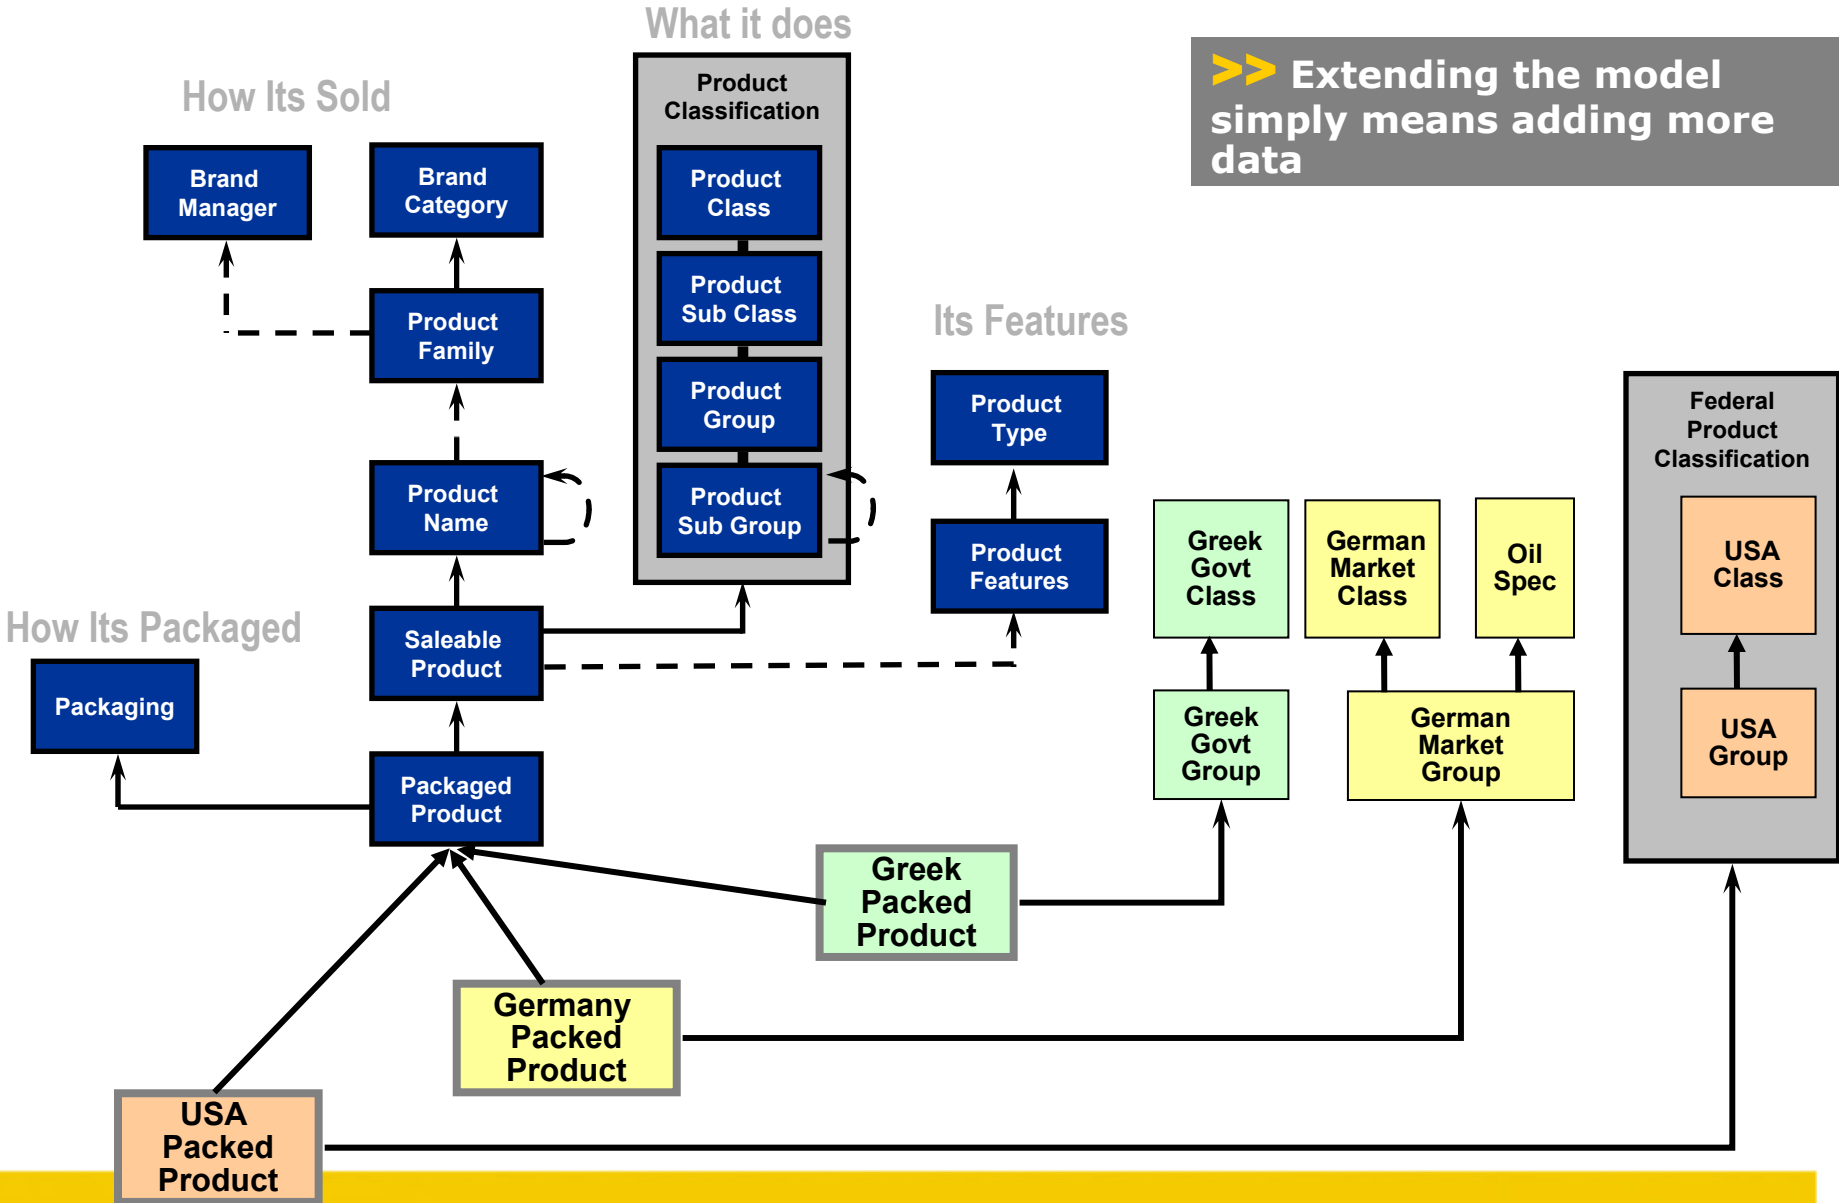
What it does

How Its Sold

>> Extending the model simply means adding more data

Product Classification

Brand Manager

Brand Category

Product Class

Product Sub Class

Product Family

Its Features

Product Group

Product Type

Federal Product Classification

Product Name

Product Sub Group

Product Features

Greek Govt Class

German Market Class

Oil Spec

USA Class

How Its Packaged

Saleable Product

Packaging

Greek Govt Group

German Market Group

USA Group

Packaged Product

Greek Packed Product

Germany Packed Product

USA Packed Product